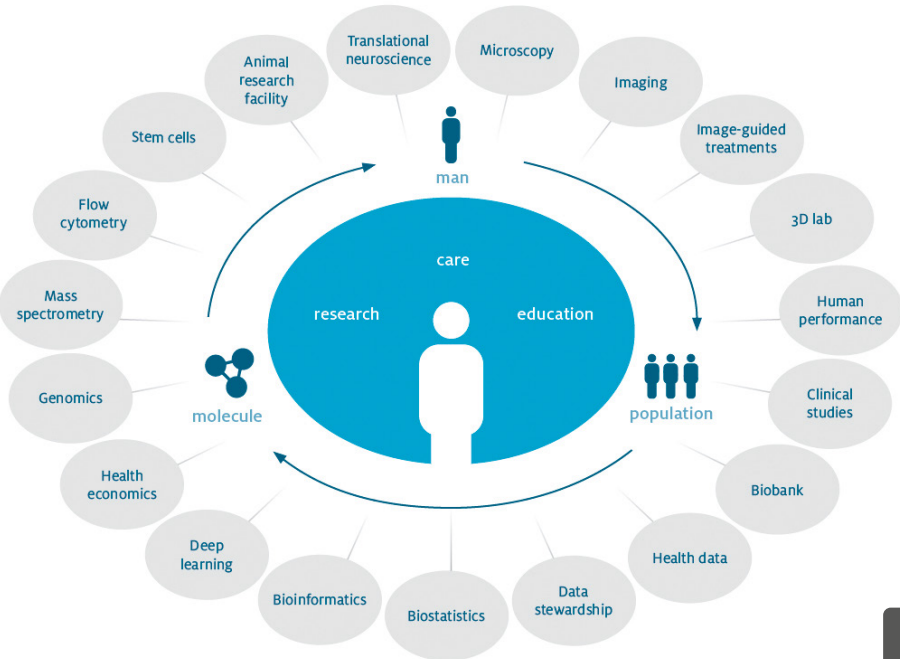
Translational neuroscience

Microscopy

Animal research facility

Imaging

Stem cells

Image-guided treatments

man

Flow cytometry

3D lab

care

Mass spectrometry

research

education

Human performance

Genomics

molecule

population

Clinical studies

Health economics

Biobank

Deep learning

Health data

Bioinformatics

Biostatistics

Data stewardship